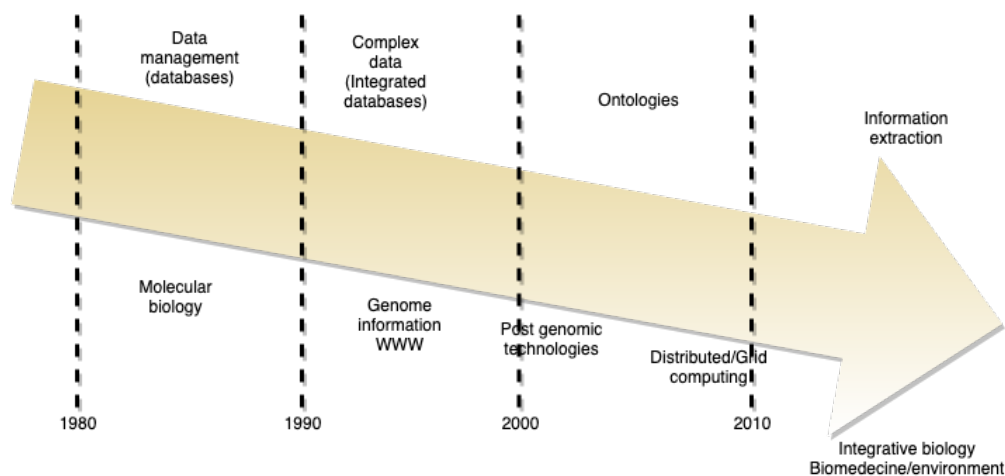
Data management (databases)

Complex data (Integrated databases)

Ontologies

Information extraction

Molecular biology

Genome information WWW

Post genomic technologies

Distributed/Grid computing

1980

1990

2000

2010

Integrative biology Biomedecine/environment